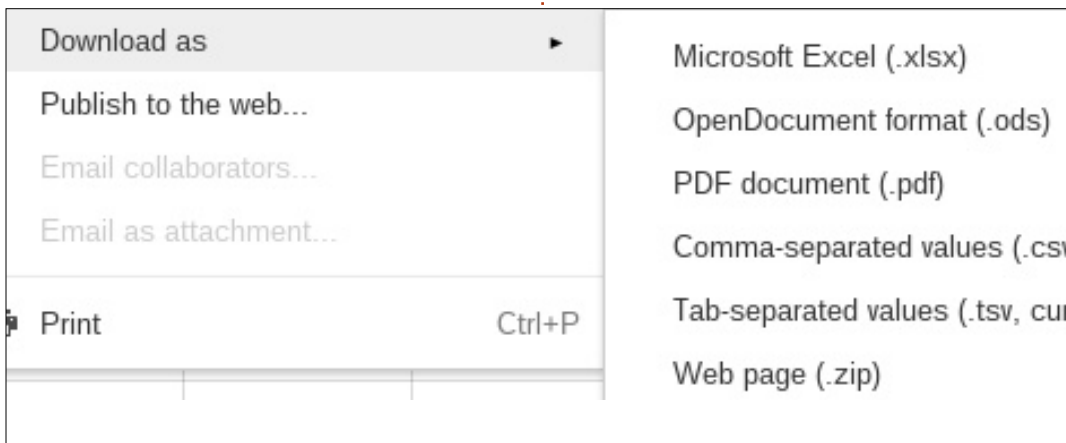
Download as ▸

Publish to the web...

Email collaborators...

Email as attachment...

Print Ctrl+P

Microsoft Excel (.xlsx)

OpenDocument format (.ods)

PDF document (.pdf)

Comma-separated values (.cs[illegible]

Tab-separated values (.tsv, cu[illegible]

Web page (.zip)